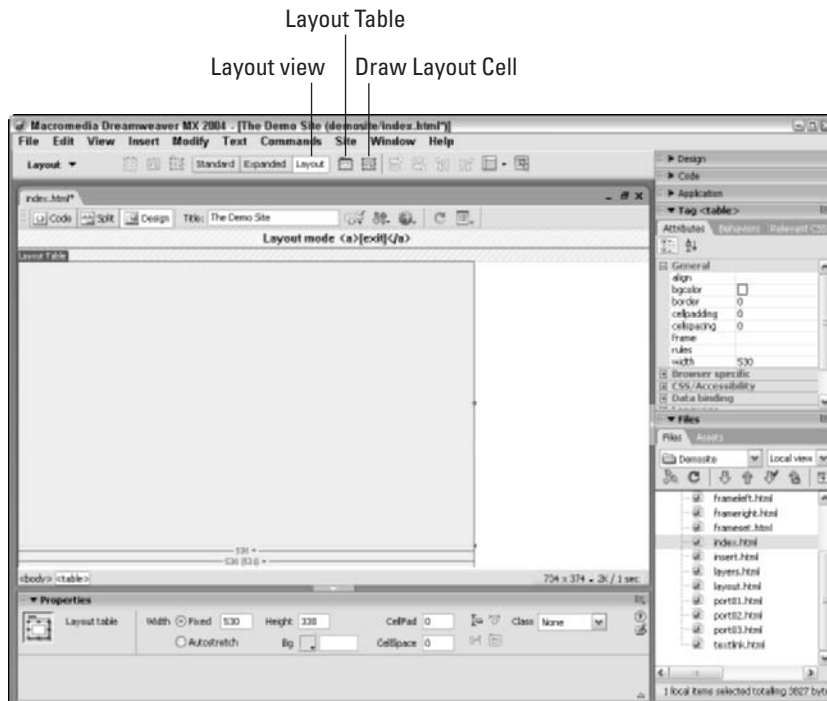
Layout Table

Layout view

Draw Layout Cell

Macromedia Dreamweaver MX 2004 - [The Demo Site (demosite/index.html*)]

File Edit View Insert Modify Text Commands Site Window Help

Layout ▼ Standard Expanded Layout

index.html*

Code Split Design Title: The Demo Site

Layout mode <a>[exit]</a>

Layout Table

530 ▾

536 (533) ▾

<body> <table>

734 x 374 ⌄ 2K / 1 sec

▼ Properties

Layout table Width Fixed 530 Height 330 CellPad 0 Class None

Autostretch Bg CellSpace 0

▶ Design

▶ Code

▶ Application

▼ Tag <table>

Attributes Behaviors Relevant CSS

General
align
bgcolor
border 0
cellpadding 0
cellspacing 0
frame
rules
width 530

Browser specific
CSS/Accessibility
Data binding

▼ Files

Files Assets

Demosite Local view

frameleft.html
frameright.html
frameset.html
index.html
insert.html
layers.html
layout.html
port01.html
port02.html
port03.html
textlink.html

1 local items selected totalling 3827 byt